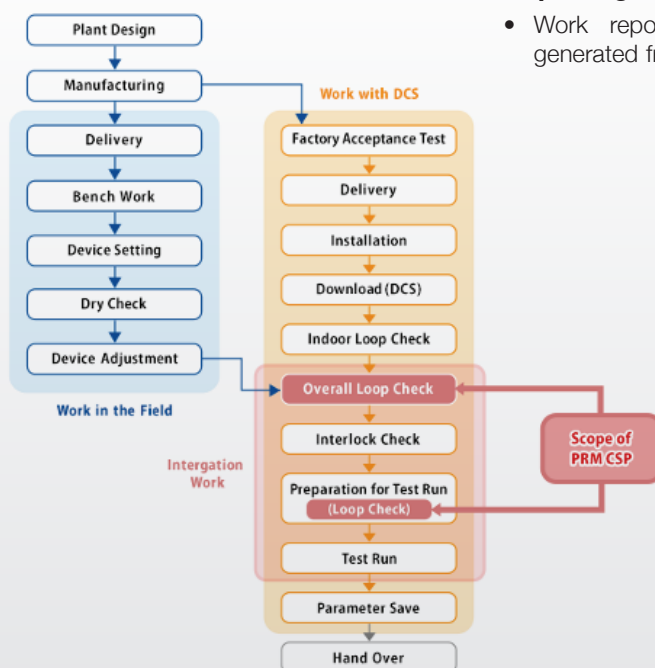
• Work repo
generated f

Plant Design

Manufacturing

Work with DCS

Delivery

Bench Work

Device Setting

Dry Check

Device Adjustment

Work in the Field

Factory Acceptance Test

Delivery

Installation

Download (DCS)

Indoor Loop Check

Overall Loop Check

Interlock Check

Intergation Work

Preparation for Test Run

(Loop Check)

Test Run

Parameter Save

Hand Over

Scope of PRM CSP